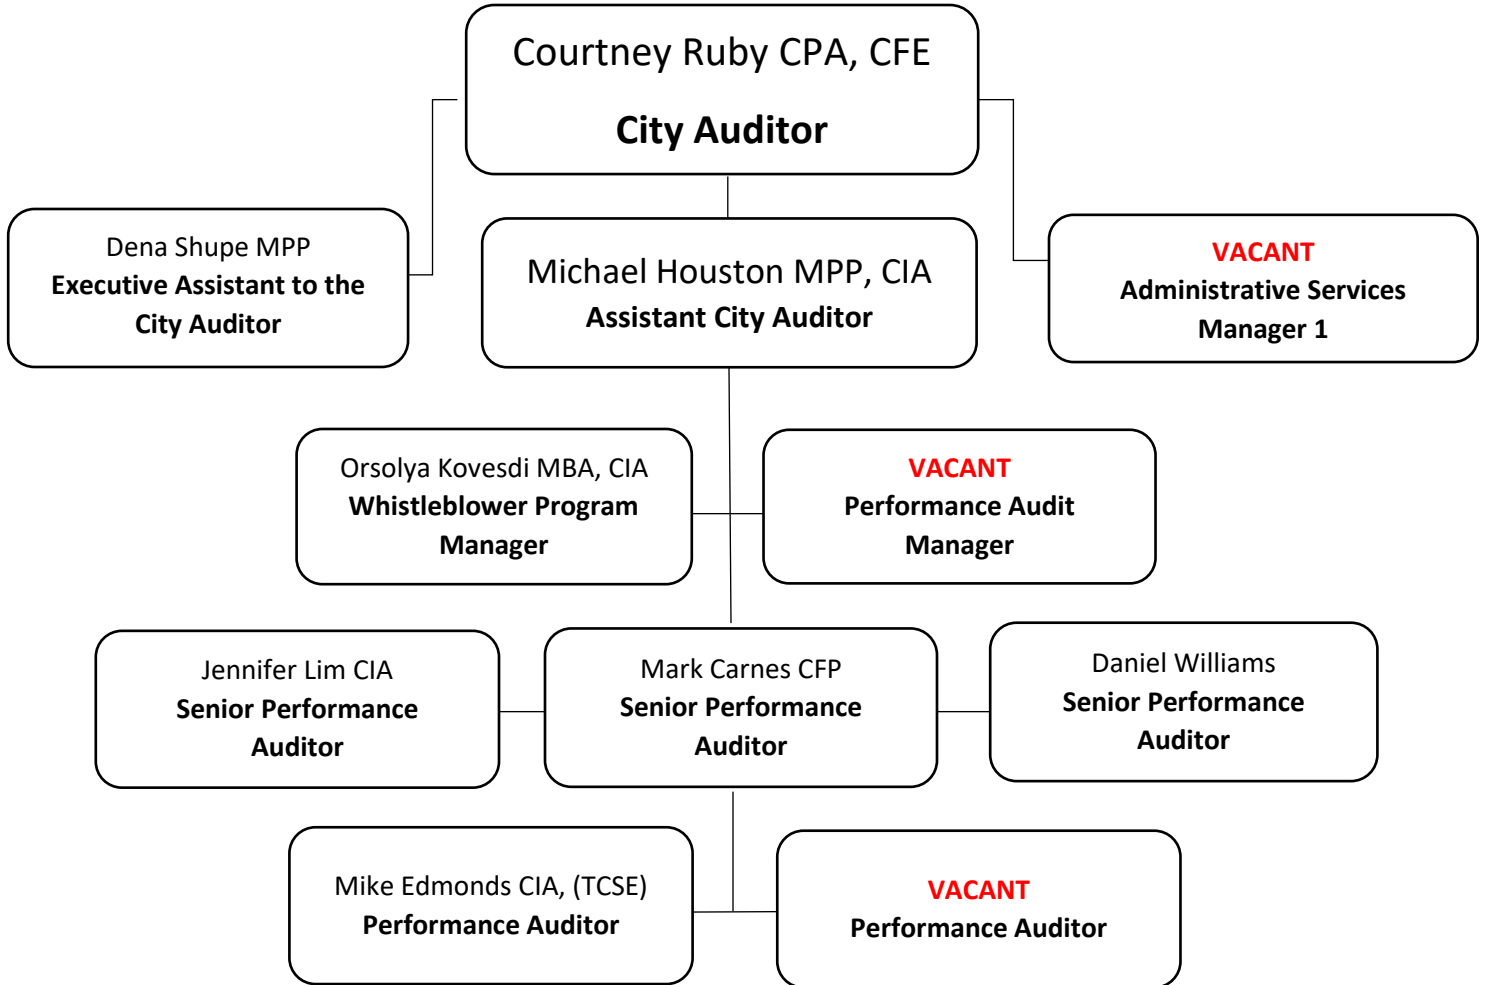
Courtney Ruby CPA, CFE

City Auditor

Dena Shupe MPP
Executive Assistant to the City Auditor

Michael Houston MPP, CIA
Assistant City Auditor

VACANT
Administrative Services Manager 1

Orsolya Kovesdi MBA, CIA
Whistleblower Program Manager

VACANT
Performance Audit Manager

Jennifer Lim CIA
Senior Performance Auditor

Mark Carnes CFP
Senior Performance Auditor

Daniel Williams
Senior Performance Auditor

Mike Edmonds CIA, (TCSE)
Performance Auditor

VACANT
Performance Auditor